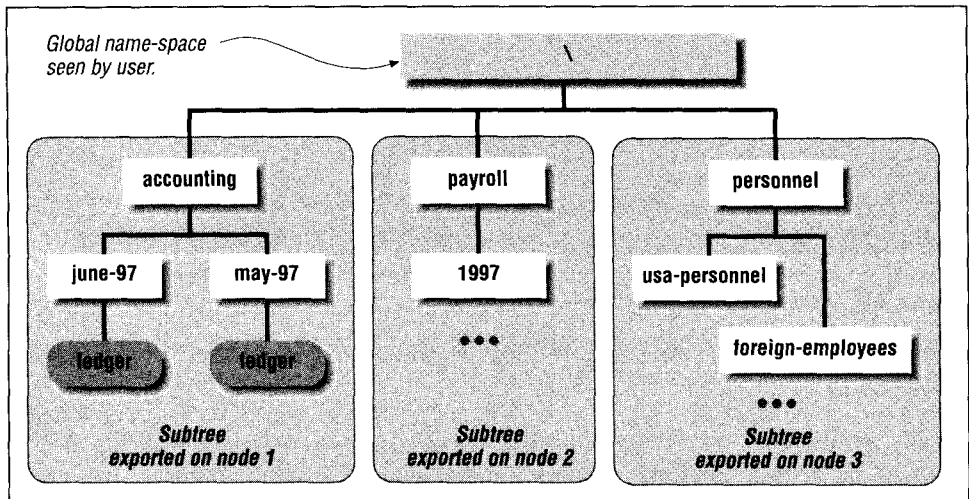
Global name-space seen by user.

\

accounting

june-97

may-97

ledger

ledger

Subtree exported on node 1

payroll

1997

•••

Subtree exported on node 2

personnel

usa-personnel

foreign-employees

•••

Subtree exported on node 3